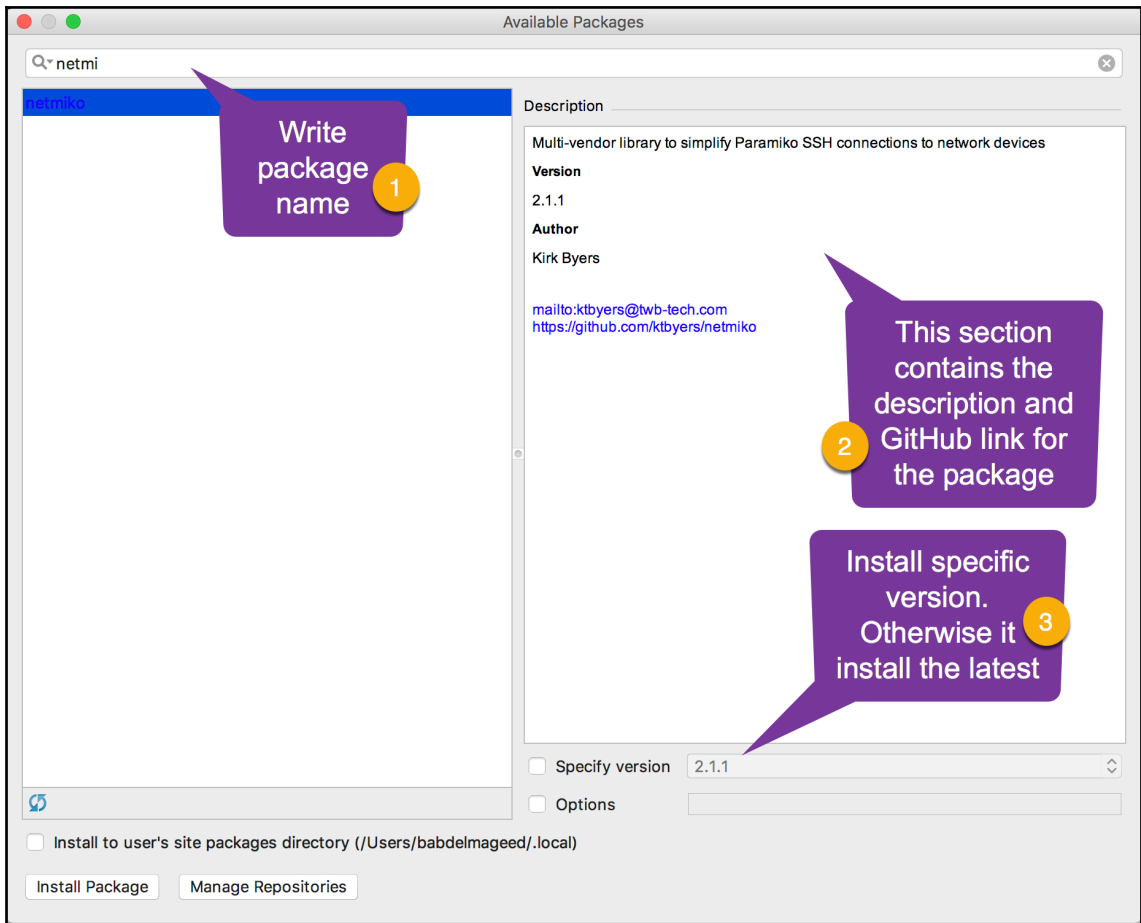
Available Packages

netmi

netmiko

Write package name 1

Description

Multi-vendor library to simplify Paramiko SSH connections to network devices

Version

2.1.1

Author

Kirk Byers

mailto:ktbyers@twb-tech.com
https://github.com/ktbyers/netmiko

This section contains the description and GitHub link for the package 2

Install specific version. Otherwise it install the latest 3

Specify version 2.1.1

Options

Install to user's site packages directory (/Users/babdelmageed/.local)

Install Package Manage Repositories